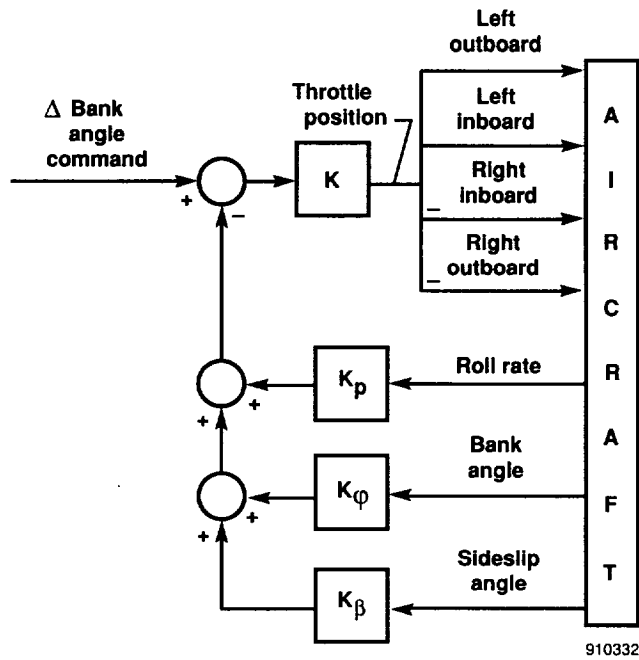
$\Delta$ Bank angle command

+

−

Throttle position

K

Left outboard

Left inboard

Right inboard

−

Right outboard

−

A I R C R A F T

$K_p$

Roll rate

+

+

$K_\varphi$

Bank angle

+

+

$K_\beta$

Sideslip angle

910332